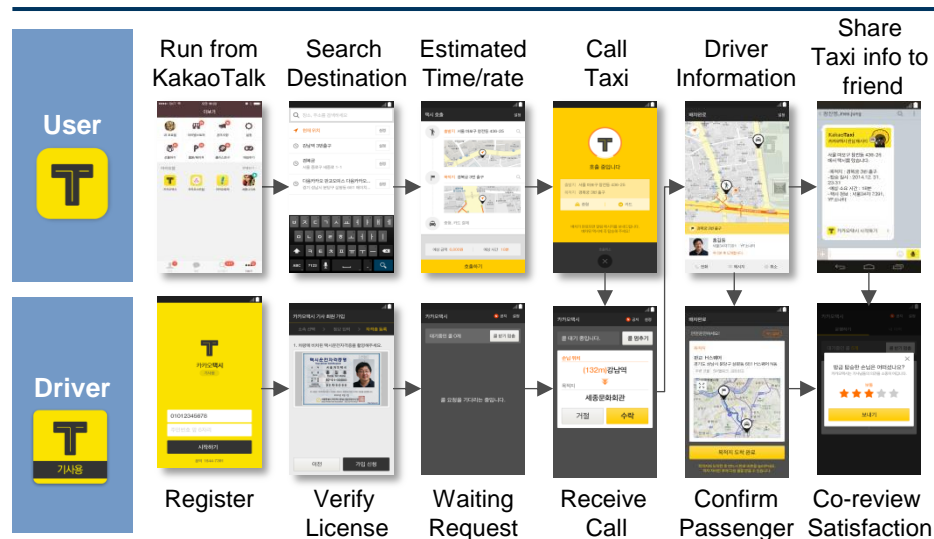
User

Run from KakaoTalk

Search Destination

Estimated Time/rate

Call Taxi

Driver Information

Share Taxi info to friend

Driver

기사용

Register

Verify License

Waiting Request

Receive Call

Confirm Passenger

Co-review Satisfaction

카카오택시

01012345678

시작하기

(132m)강남역

세종문화회관

거절

수락

보내기